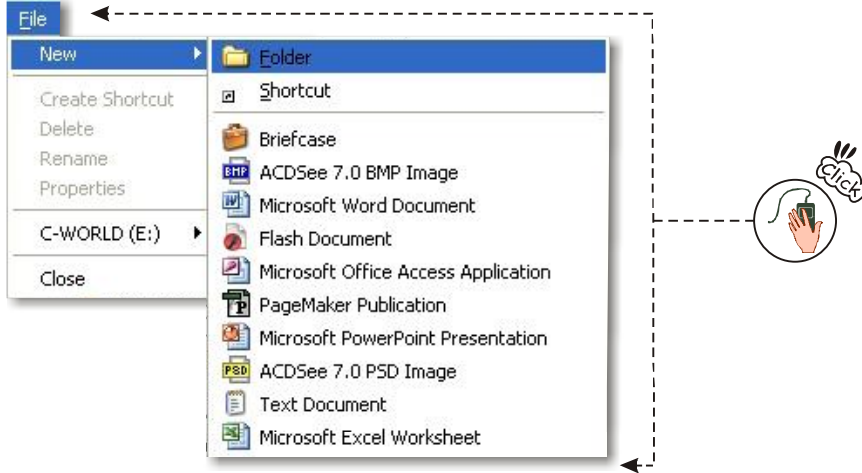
File

New

Create Shortcut

Delete

Rename

Properties

C-WORLD (E:)

Close

Folder

Shortcut

Briefcase

ACDSee 7.0 BMP Image

Microsoft Word Document

Flash Document

Microsoft Office Access Application

PageMaker Publication

Microsoft PowerPoint Presentation

ACDSee 7.0 PSD Image

Text Document

Microsoft Excel Worksheet

Click